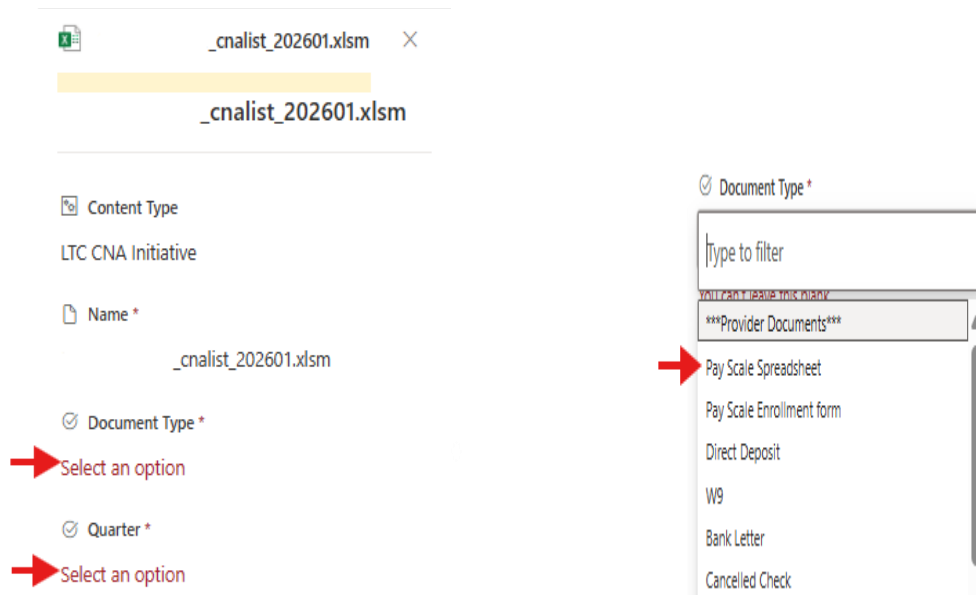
_cnalist_202601.xlsm ×

_cnalist_202601.xlsm

Content Type

LTC CNA Initiative

Name *

_cnalist_202601.xlsm

Document Type *

Select an option

Quarter *

Select an option

Document Type *

Type to filter

You can't leave this blank

***Provider Documents***

Pay Scale Spreadsheet

Pay Scale Enrollment form

Direct Deposit

W9

Bank Letter

Cancelled Check